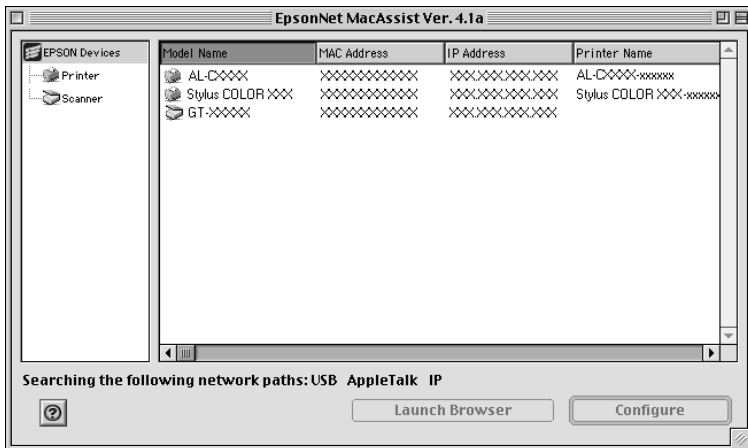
EpsonNet MacAssist Ver. 4.1a

EPSON Devices
Printer
Scanner

| Model Name | MAC Address | IP Address | Printer Name |
|---|---|---|---|
| AL-CXXXX | XXXXXXXXXXXX | XXX.XXX.XXX.XXX | AL-CXXXX-xxxxxx |
| Stylus COLOR XXX | XXXXXXXXXXXX | XXX.XXX.XXX.XXX | Stylus COLOR XXX-xxxxx |
| GT-XXXXX | XXXXXXXXXXXX | XXX.XXX.XXX.XXX | |

Searching the following network paths: USB AppleTalk IP

?

Launch Browser

Configure